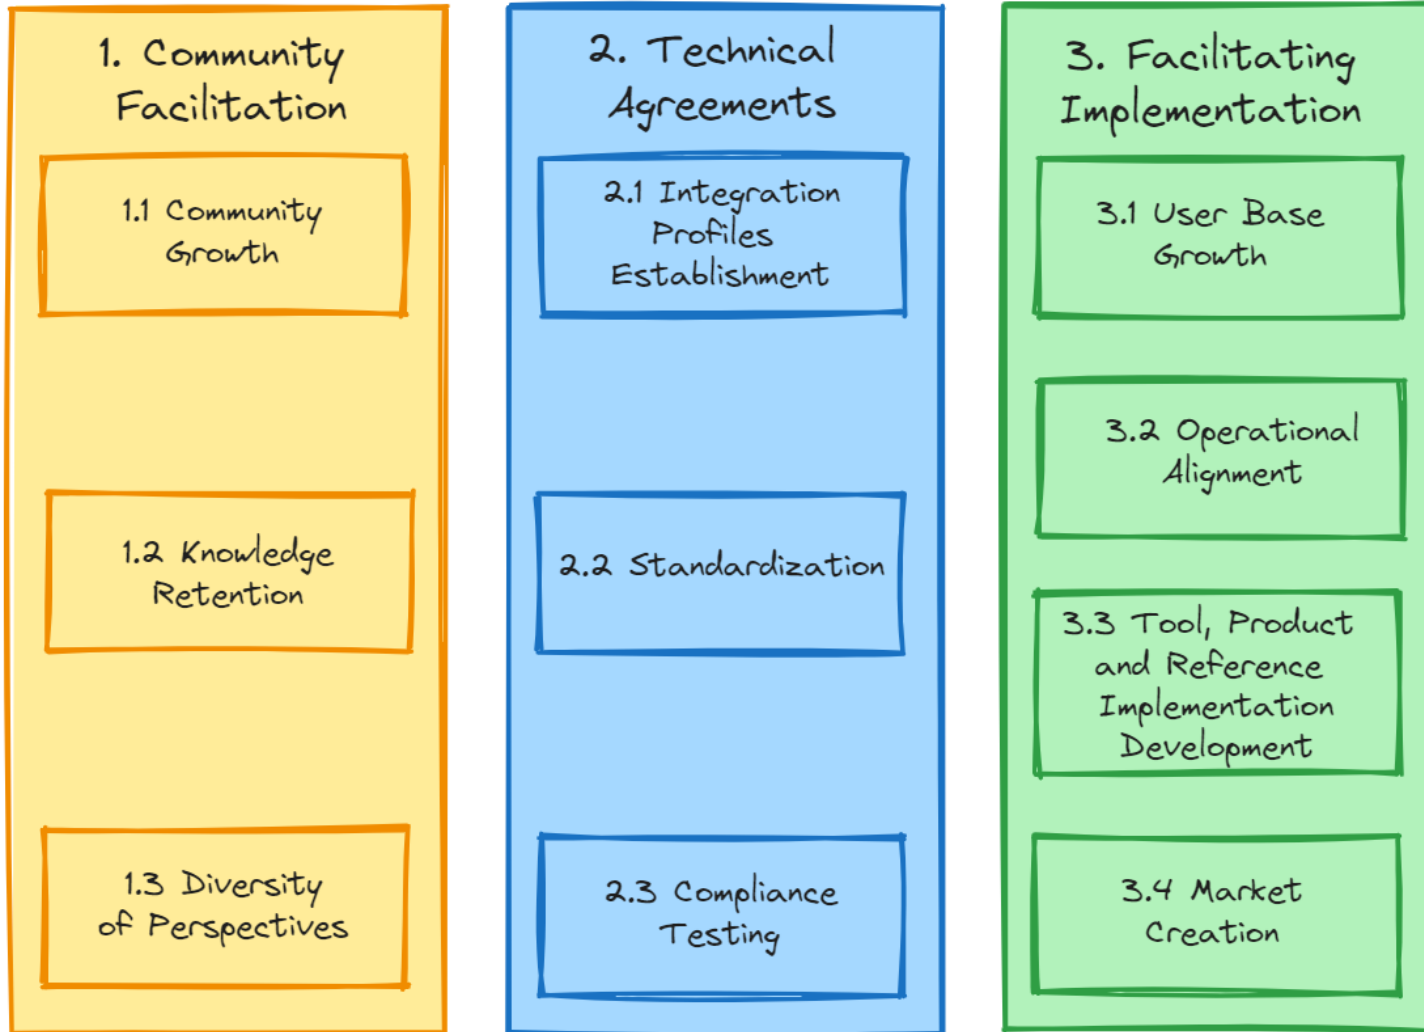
1. Community Facilitation

1.1 Community Growth

1.2 Knowledge Retention

1.3 Diversity of Perspectives

2. Technical Agreements

2.1 Integration Profiles Establishment

2.2 Standardization

2.3 Compliance Testing

3. Facilitating Implementation

3.1 User Base Growth

3.2 Operational Alignment

3.3 Tool, Product and Reference Implementation Development

3.4 Market Creation